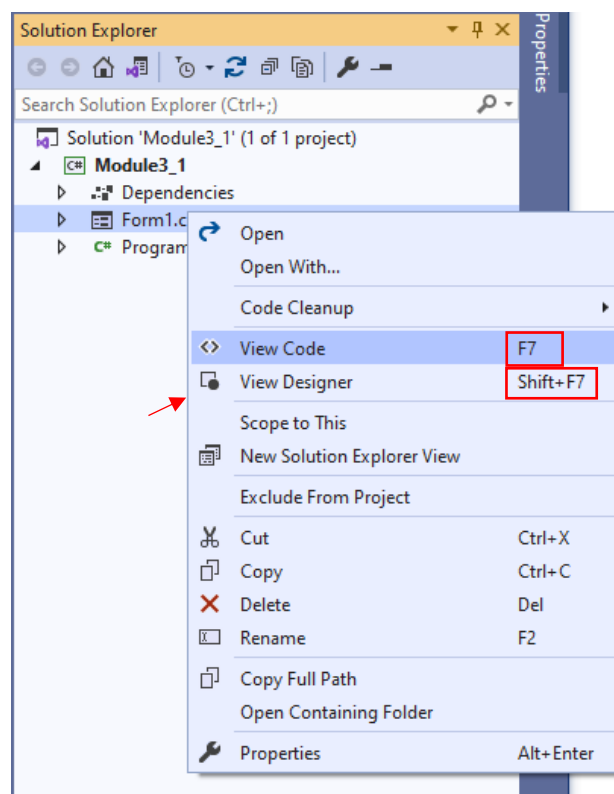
Solution Explorer

Properties

Search Solution Explorer (Ctrl+;)

Solution 'Module3_1' (1 of 1 project)
Module3_1
Dependencies
Form1.c
Program

Open
Open With...
Code Cleanup
View Code F7
View Designer Shift+F7
Scope to This
New Solution Explorer View
Exclude From Project
Cut Ctrl+X
Copy Ctrl+C
Delete Del
Rename F2
Copy Full Path
Open Containing Folder
Properties Alt+Enter